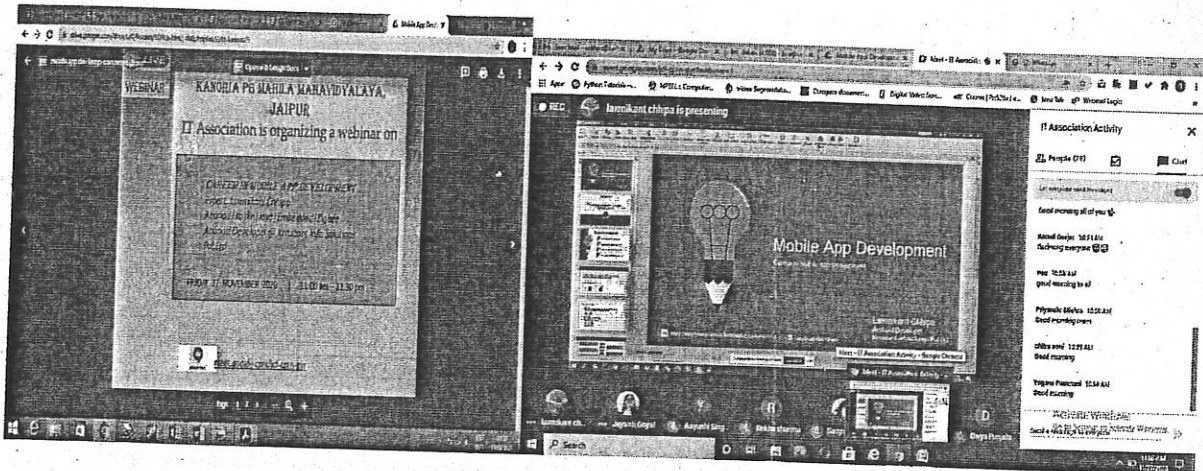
WEBINAR

KANORIA PG MAHILA MAHAVIDYALAYA, JAIPUR
IT Association is organizing a webinar on

CAREER IN MOBILE APP DEVELOPMENT
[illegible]

FRIDAY 27 NOVEMBER 2020 | 11:00 am - 12:30 pm

Open with Google Docs

REC
laxmikant chhipa is presenting

Mobile App Development

IT Association Activity
People (29)
Chat
Let everyone send messages
Good morning all of you
Good morning everyone
good morning to all
Priyanka Mishra
Good morning mam
Good morning
Good evening

Activate Windows
Go to Settings to activate Windows.

Meet - IT Association Activity - Google Chrome

laxmikant ch...
Jayanti Goyal
Deepa Punjabi

Search